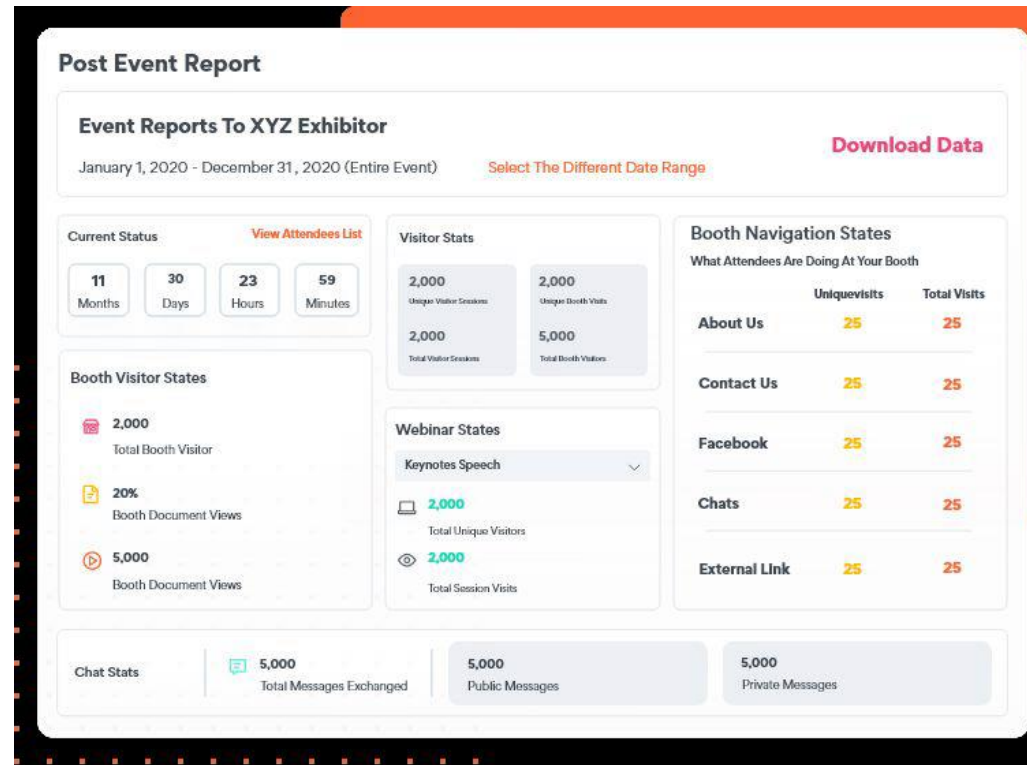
Post Event Report

Event Reports To XYZ Exhibitor

January 1, 2020 - December 31, 2020 (Entire Event)

Select The Different Date Range

Download Data

Current Status

View Attendees List

11 Months

30 Days

23 Hours

59 Minutes

Booth Visitor States

2,000
Total Booth Visitor

20%
Booth Document Views

5,000
Booth Document Views

Visitor Stats

2,000
Unique Visitor Sessions

2,000
Unique Booth Visits

2,000
Total Visitor Sessions

5,000
Total Booth Visitors

Webinar States

Keynotes Speech

2,000
Total Unique Visitors

2,000
Total Session Visits

Booth Navigation States

What Attendees Are Doing At Your Booth

| | Uniquevisits | Total Visits |
|---|---|---|
| About Us | 25 | 25 |
| Contact Us | 25 | 25 |
| Facebook | 25 | 25 |
| Chats | 25 | 25 |
| External Link | 25 | 25 |

Chat Stats

5,000
Total Messages Exchanged

5,000
Public Messages

5,000
Private Messages